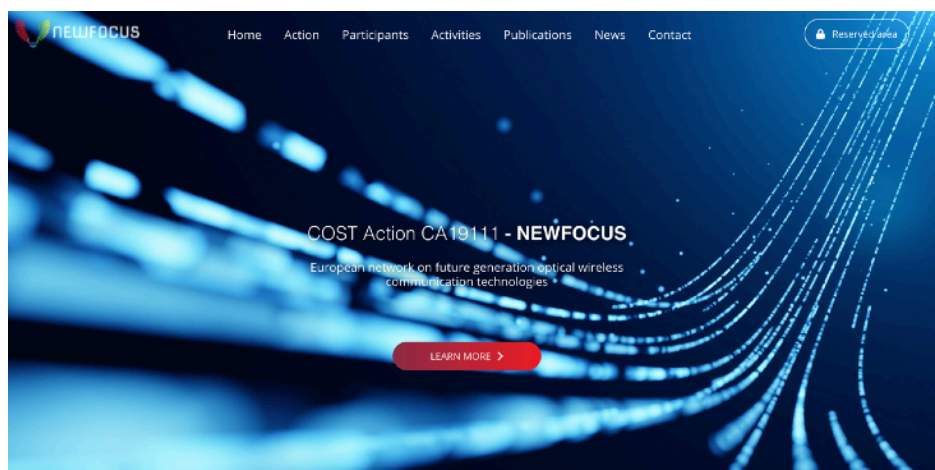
NEWFOCUS

Home Action Participants Activities Publications News Contact

Reserved area

COST Action CA19111 - NEWFOCUS

European network on future generation optical wireless communication technologies

LEARN MORE ›